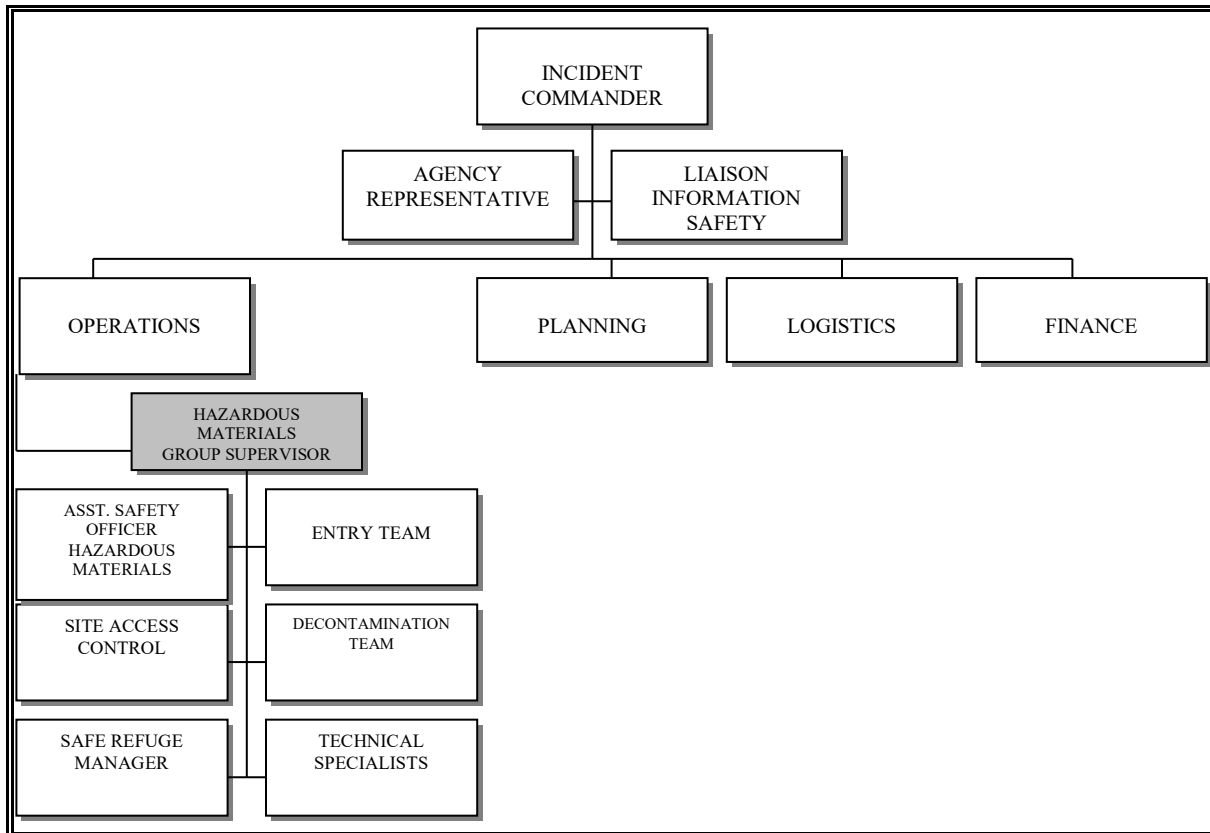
INCIDENT COMMANDER

AGENCY REPRESENTATIVE

LIAISON INFORMATION SAFETY

OPERATIONS

PLANNING

LOGISTICS

FINANCE

HAZARDOUS MATERIALS GROUP SUPERVISOR

ASST. SAFETY OFFICER HAZARDOUS MATERIALS

ENTRY TEAM

SITE ACCESS CONTROL

DECONTAMINATION TEAM

SAFE REFUGE MANAGER

TECHNICAL SPECIALISTS